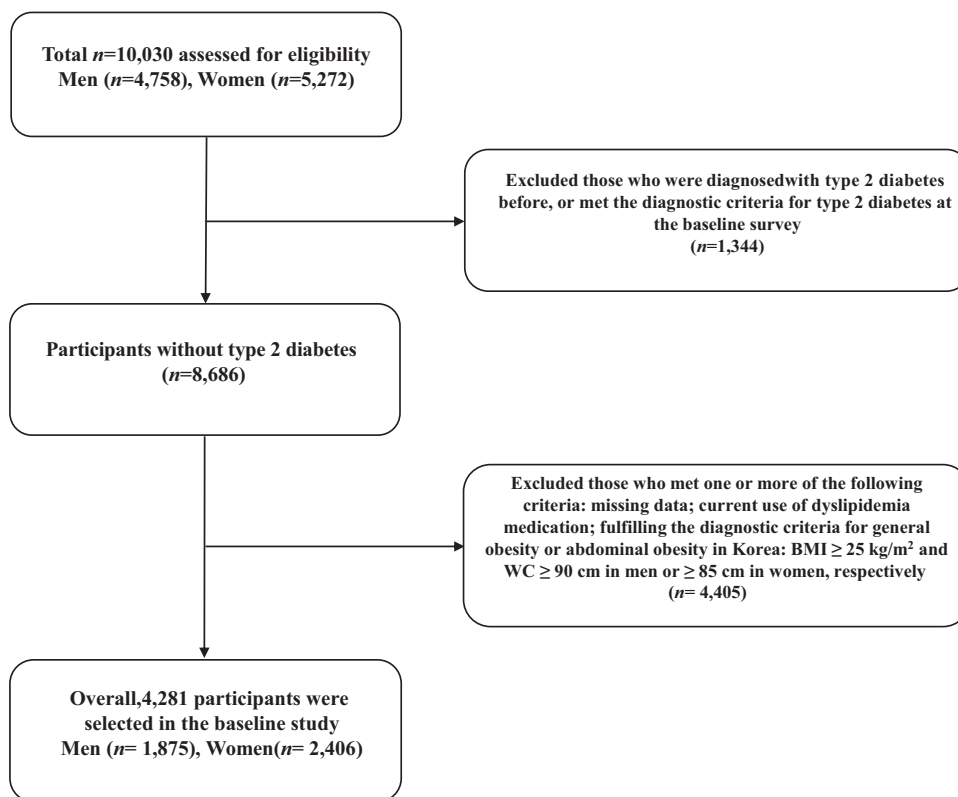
Total $n$=10,030 assessed for eligibility
Men ($n$=4,758), Women ($n$=5,272)

Excluded those who were diagnosedwith type 2 diabetes before, or met the diagnostic criteria for type 2 diabetes at the baseline survey
($n$=1,344)

Participants without type 2 diabetes
($n$=8,686)

Excluded those who met one or more of the following criteria: missing data; current use of dyslipidemia medication; fulfilling the diagnostic criteria for general obesity or abdominal obesity in Korea: BMI ≥ 25 kg/m$^2$ and WC ≥ 90 cm in men or ≥ 85 cm in women, respectively
($n$= 4,405)

Overall,4,281 participants were selected in the baseline study
Men ($n$= 1,875), Women($n$= 2,406)